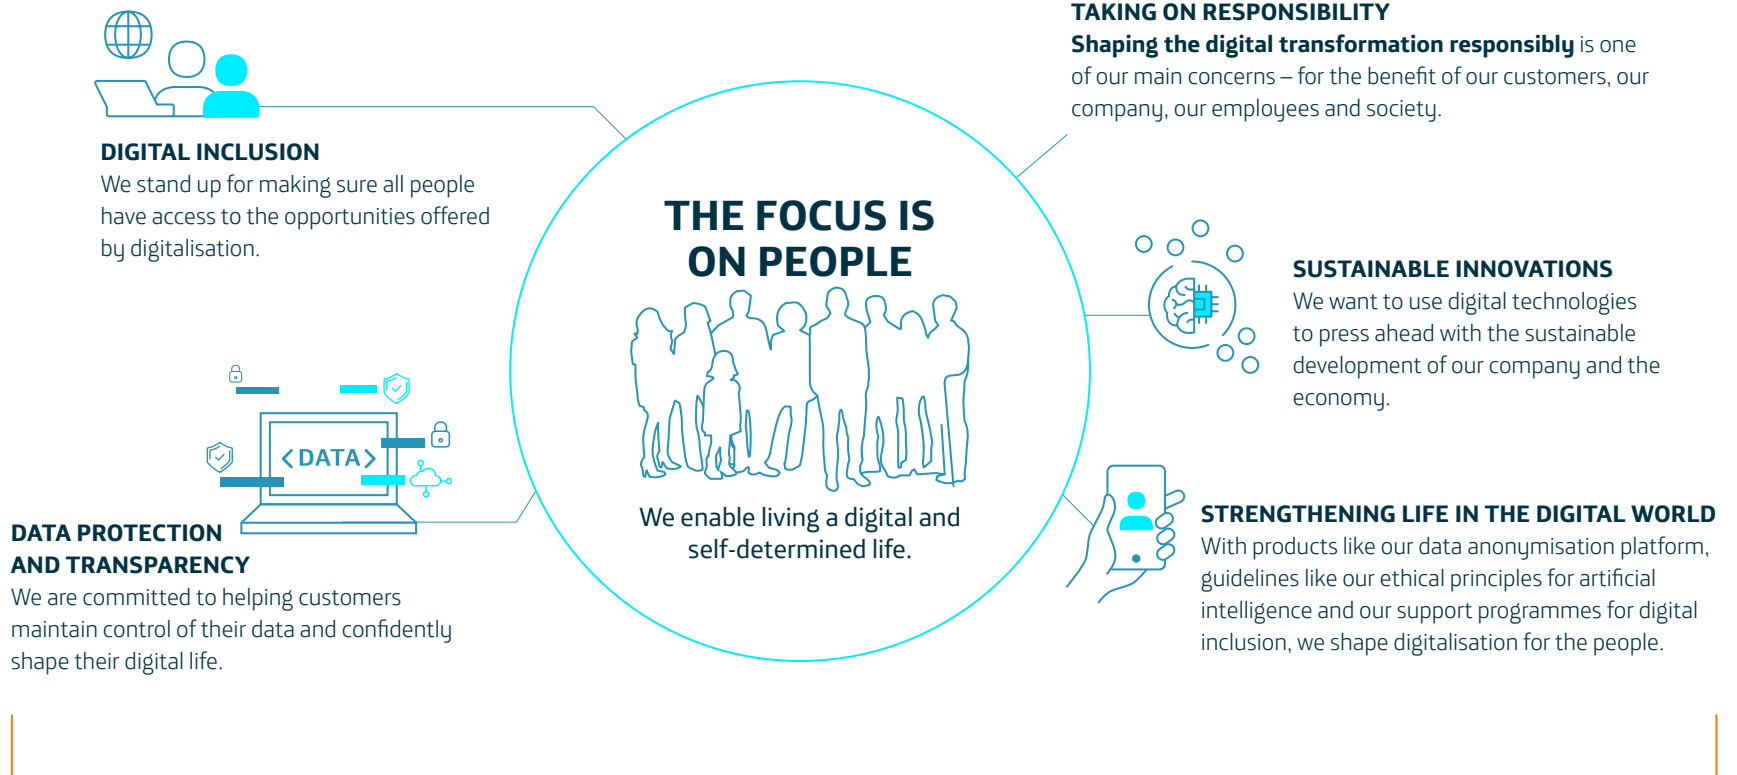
DIGITAL INCLUSION
We stand up for making sure all people have access to the opportunities offered by digitalisation.

TAKING ON RESPONSIBILITY
Shaping the digital transformation responsibly is one of our main concerns – for the benefit of our customers, our company, our employees and society.

THE FOCUS IS ON PEOPLE

We enable living a digital and self-determined life.

SUSTAINABLE INNOVATIONS
We want to use digital technologies to press ahead with the sustainable development of our company and the economy.

<DATA>

DATA PROTECTION AND TRANSPARENCY
We are committed to helping customers maintain control of their data and confidently shape their digital life.

STRENGTHENING LIFE IN THE DIGITAL WORLD
With products like our data anonymisation platform, guidelines like our ethical principles for artificial intelligence and our support programmes for digital inclusion, we shape digitalisation for the people.